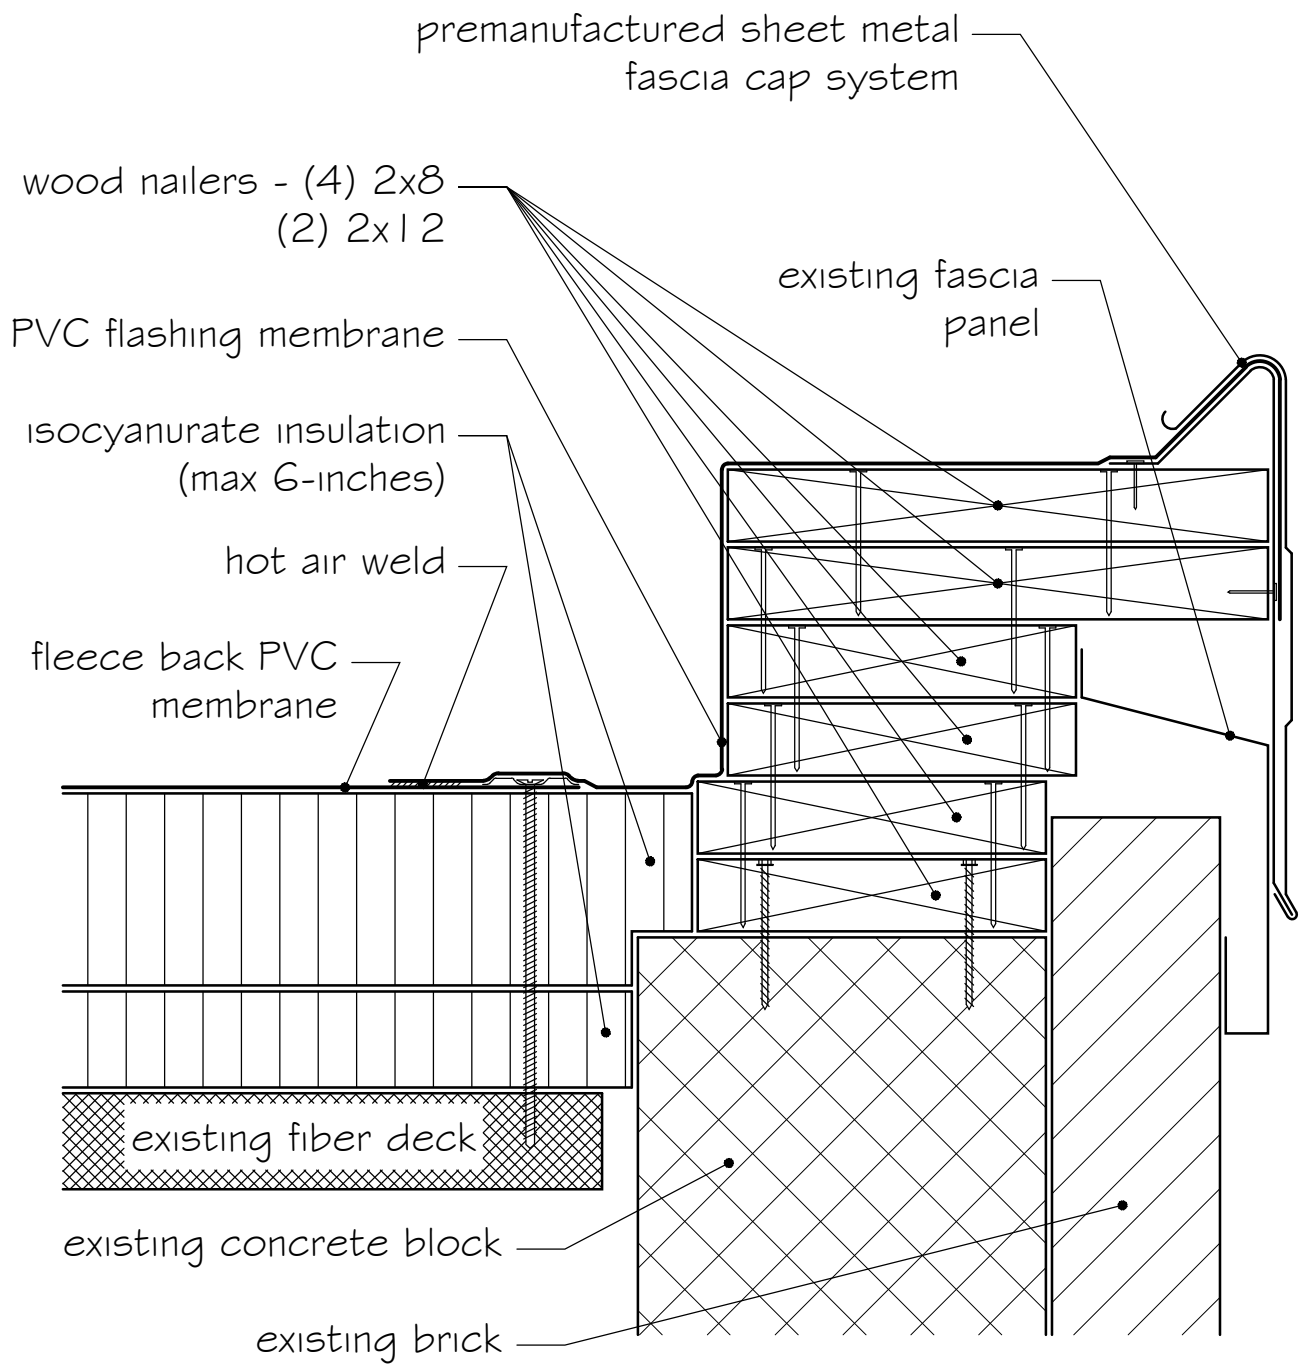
premanufactured sheet metal fascia cap system

wood nailers - (4) 2x8
(2) 2x12

existing fascia panel

PVC flashing membrane

isocyanurate insulation (max 6-inches)

hot air weld

fleece back PVC membrane

existing fiber deck

existing concrete block

existing brick